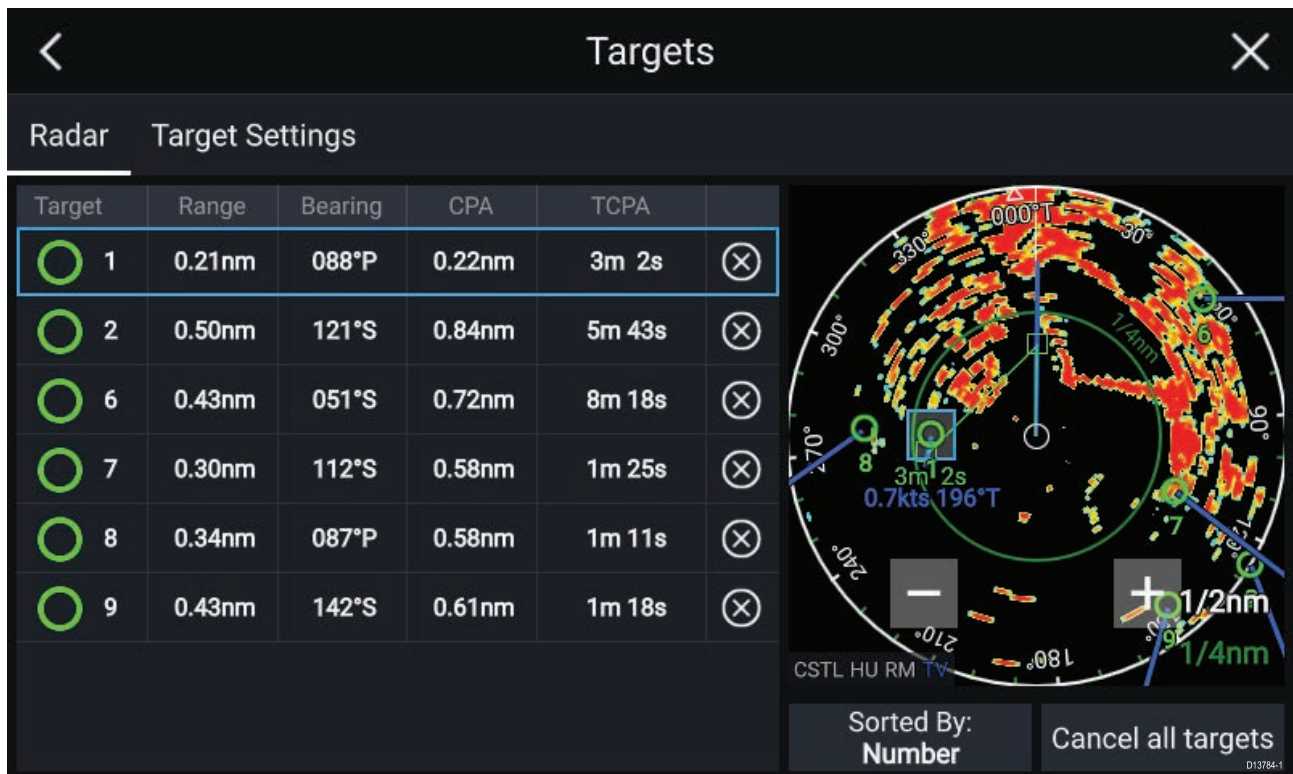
Targets

Radar Target Settings

| Target | Range | Bearing | CPA | TCPA |
|---|---|---|---|---|
| 1 | 0.21nm | 088°P | 0.22nm | 3m 2s |
| 2 | 0.50nm | 121°S | 0.84nm | 5m 43s |
| 6 | 0.43nm | 051°S | 0.72nm | 8m 18s |
| 7 | 0.30nm | 112°S | 0.58nm | 1m 25s |
| 8 | 0.34nm | 087°P | 0.58nm | 1m 11s |
| 9 | 0.43nm | 142°S | 0.61nm | 1m 18s |

000°T 30° 330° 300° 1/4nm 6 60° 270° 8 3m 12s 0.7kts 196°T 7 240° 210° 180° 9 1/2nm 1/4nm

CSTL HU RM TV

Sorted By: Number

Cancel all targets

D13784-1